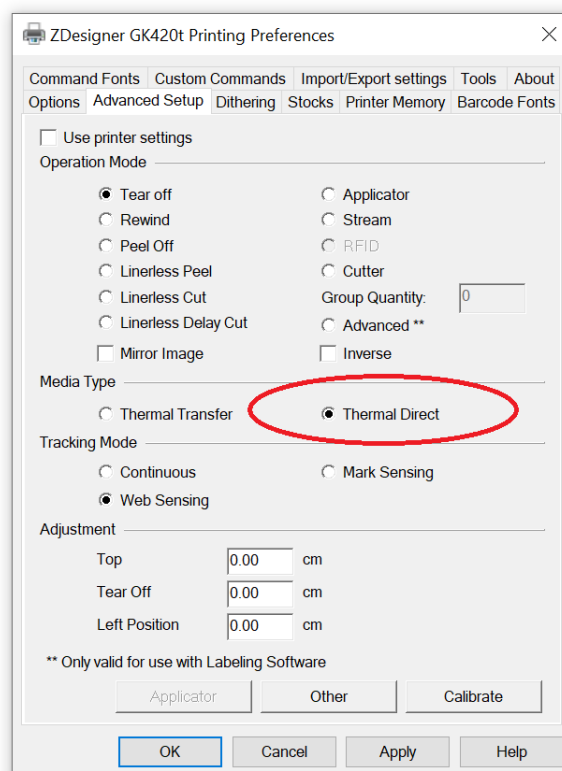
ZDesigner GK420t Printing Preferences

Command Fonts | Custom Commands | Import/Export settings | Tools | About
Options | Advanced Setup | Dithering | Stocks | Printer Memory | Barcode Fonts

Use printer settings

Operation Mode

Tear off
Applicator
Rewind
Stream
Peel Off
RFID
Linerless Peel
Cutter
Linerless Cut
Group Quantity: 0
Linerless Delay Cut
Advanced **
Mirror Image
Inverse

Media Type

Thermal Transfer
Thermal Direct

Tracking Mode

Continuous
Mark Sensing
Web Sensing

Adjustment

Top 0.00 cm
Tear Off 0.00 cm
Left Position 0.00 cm

** Only valid for use with Labeling Software

Applicator | Other | Calibrate

OK | Cancel | Apply | Help